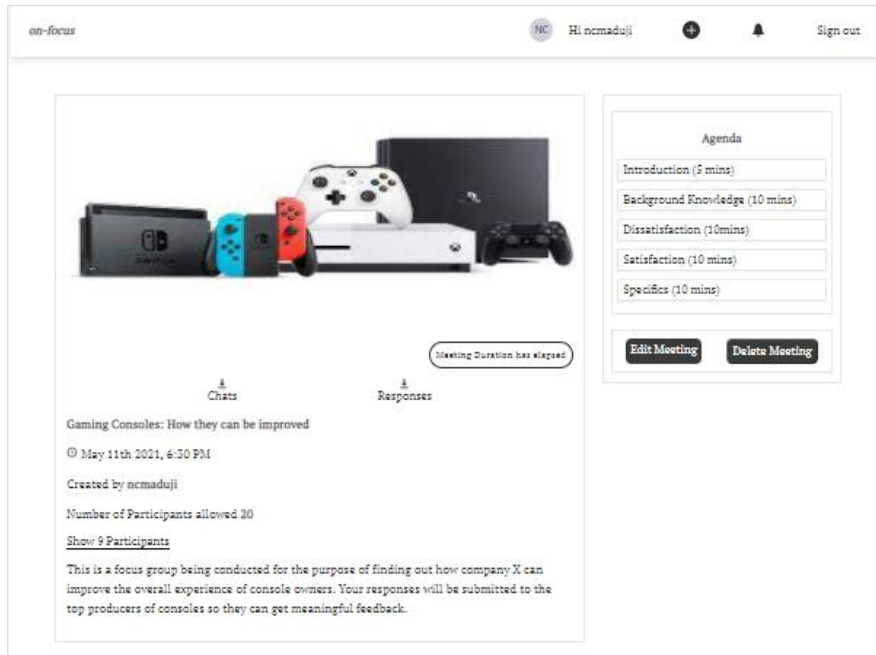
on-focus

NC Hi ncmaduji

Sign out

Agenda

Introduction (5 mins)

Background Knowledge (10 mins)

Dissatisfaction (10mins)

Satisfaction (10 mins)

Specifics (10 mins)

Edit Meeting

Delete Meeting

Meeting Duration has elapsed

Chats

Responses

Gaming Consoles: How they can be improved

May 11th 2021, 6:30 PM

Created by ncmaduji

Number of Participants allowed 20

Show 9 Participants

This is a focus group being conducted for the purpose of finding out how company X can improve the overall experience of console owners. Your responses will be submitted to the top producers of consoles so they can get meaningful feedback.